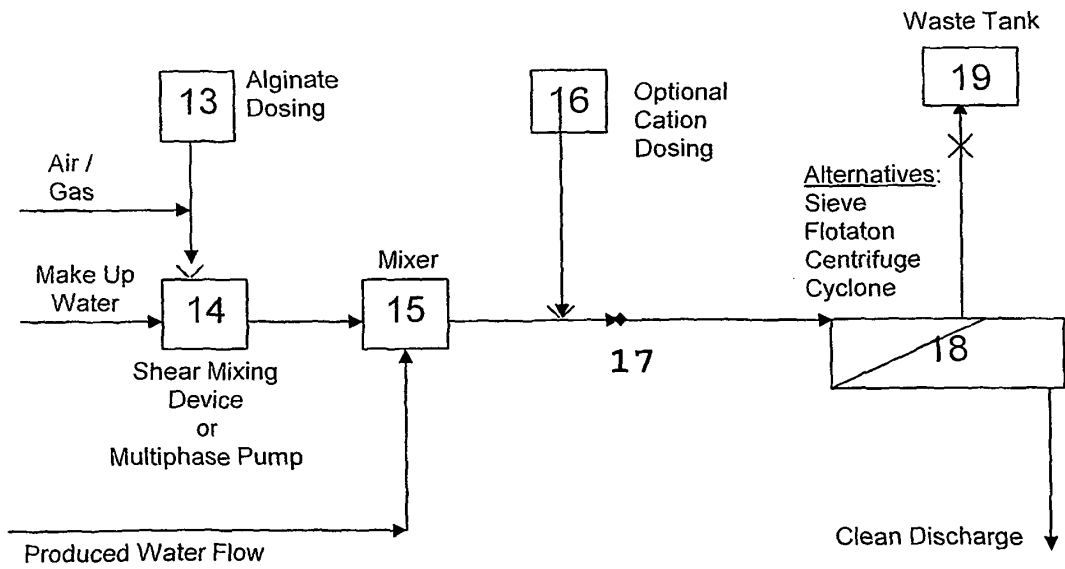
Waste Tank

19

13 Alginate Dosing

16 Optional Cation Dosing

Air / Gas

Alternatives:
Sieve
Flotaton
Centrifuge
Cyclone

Make Up Water

14

Mixer

15

17

18

Shear Mixing Device or Multiphase Pump

Produced Water Flow

Clean Discharge